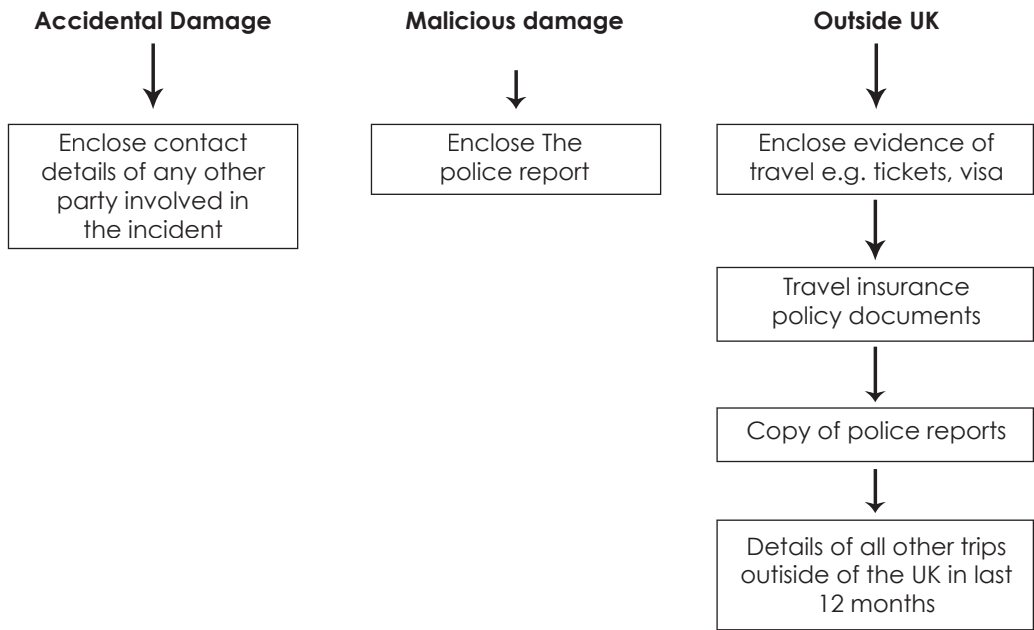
Accidental Damage

Enclose contact details of any other party involved in the incident

Malicious damage

Enclose The police report

Outside UK

Enclose evidence of travel e.g. tickets, visa

Travel insurance policy documents

Copy of police reports

Details of all other trips outside of the UK in last 12 months